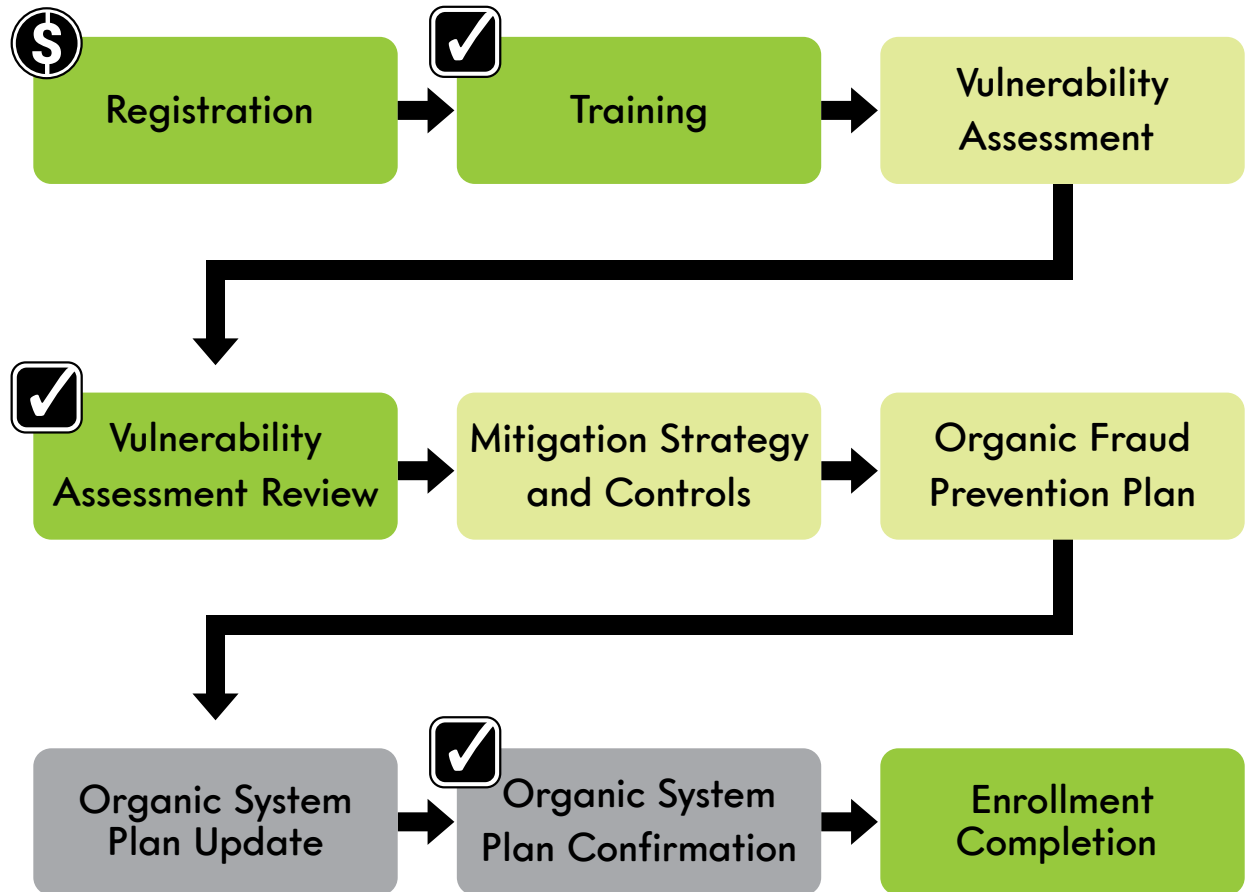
$

Registration

✓

Training

Vulnerability Assessment

✓

Vulnerability Assessment Review

Mitigation Strategy and Controls

Organic Fraud Prevention Plan

Organic System Plan Update

✓

Organic System Plan Confirmation

Enrollment Completion